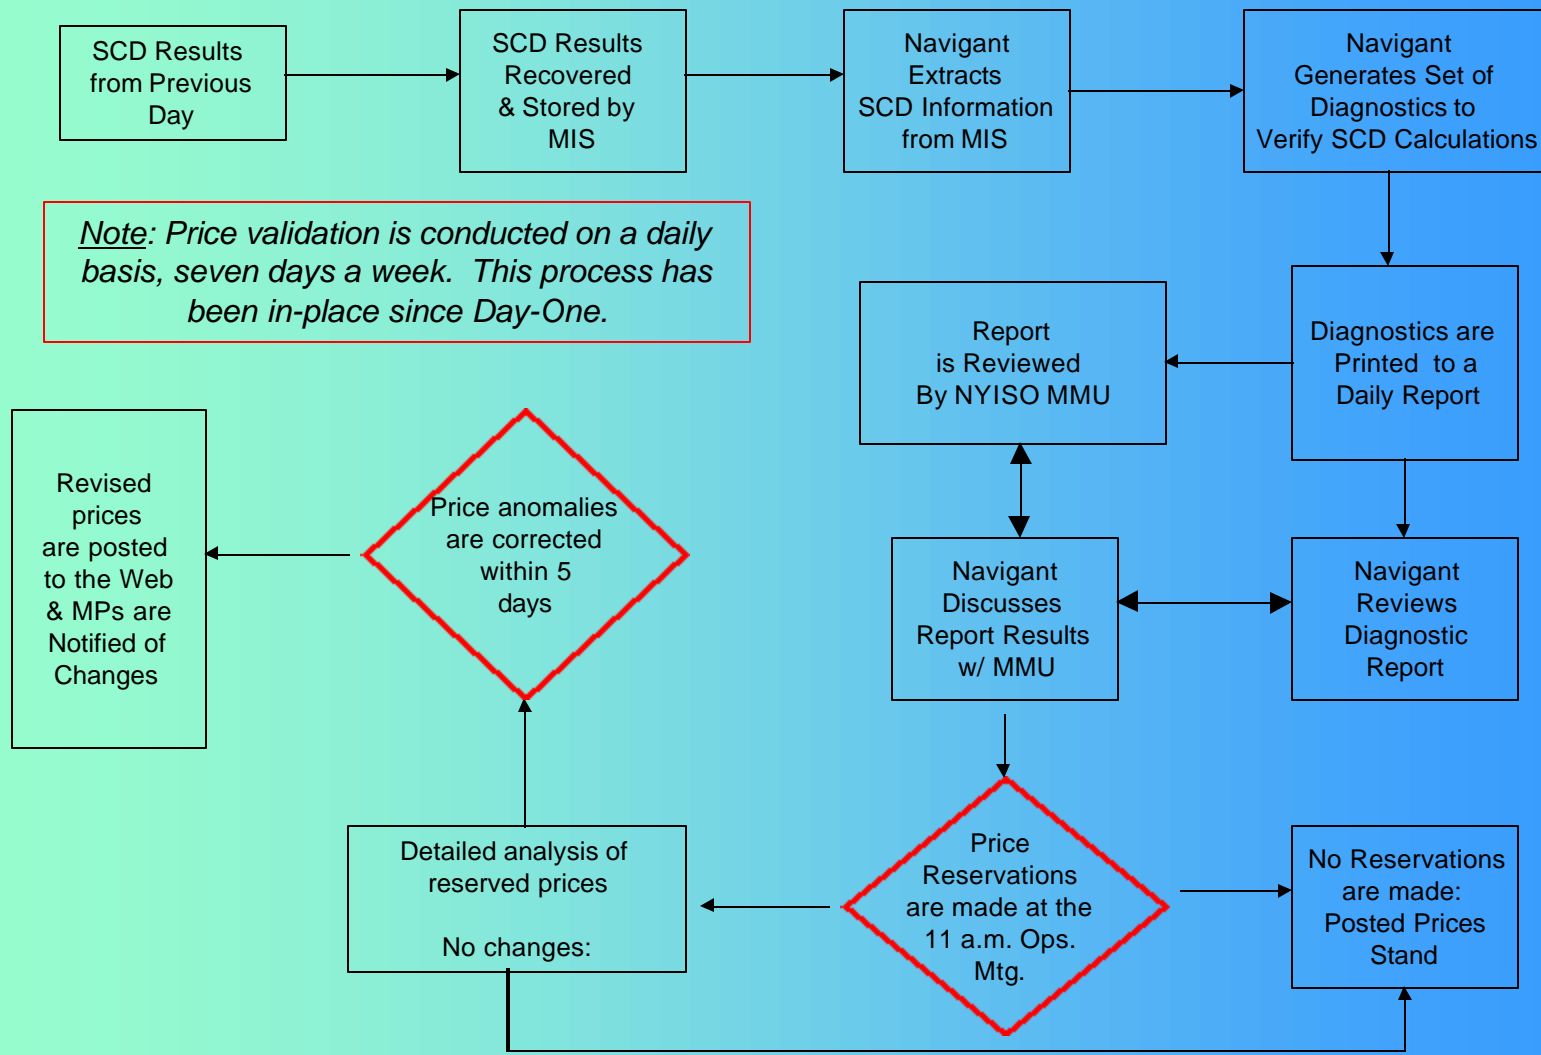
SCD Results from Previous Day

SCD Results Recovered & Stored by MIS

Navigant Extracts SCD Information from MIS

Navigant Generates Set of Diagnostics to Verify SCD Calculations

Note: Price validation is conducted on a daily basis, seven days a week. This process has been in-place since Day-One.

Report is Reviewed By NYISO MMU

Diagnostics are Printed to a Daily Report

Revised prices are posted to the Web & MPs are Notified of Changes

Price anomalies are corrected within 5 days

Navigant Discusses Report Results w/ MMU

Navigant Reviews Diagnostic Report

Detailed analysis of reserved prices

No changes:

Price Reservations are made at the 11 a.m. Ops. Mtg.

No Reservations are made: Posted Prices Stand